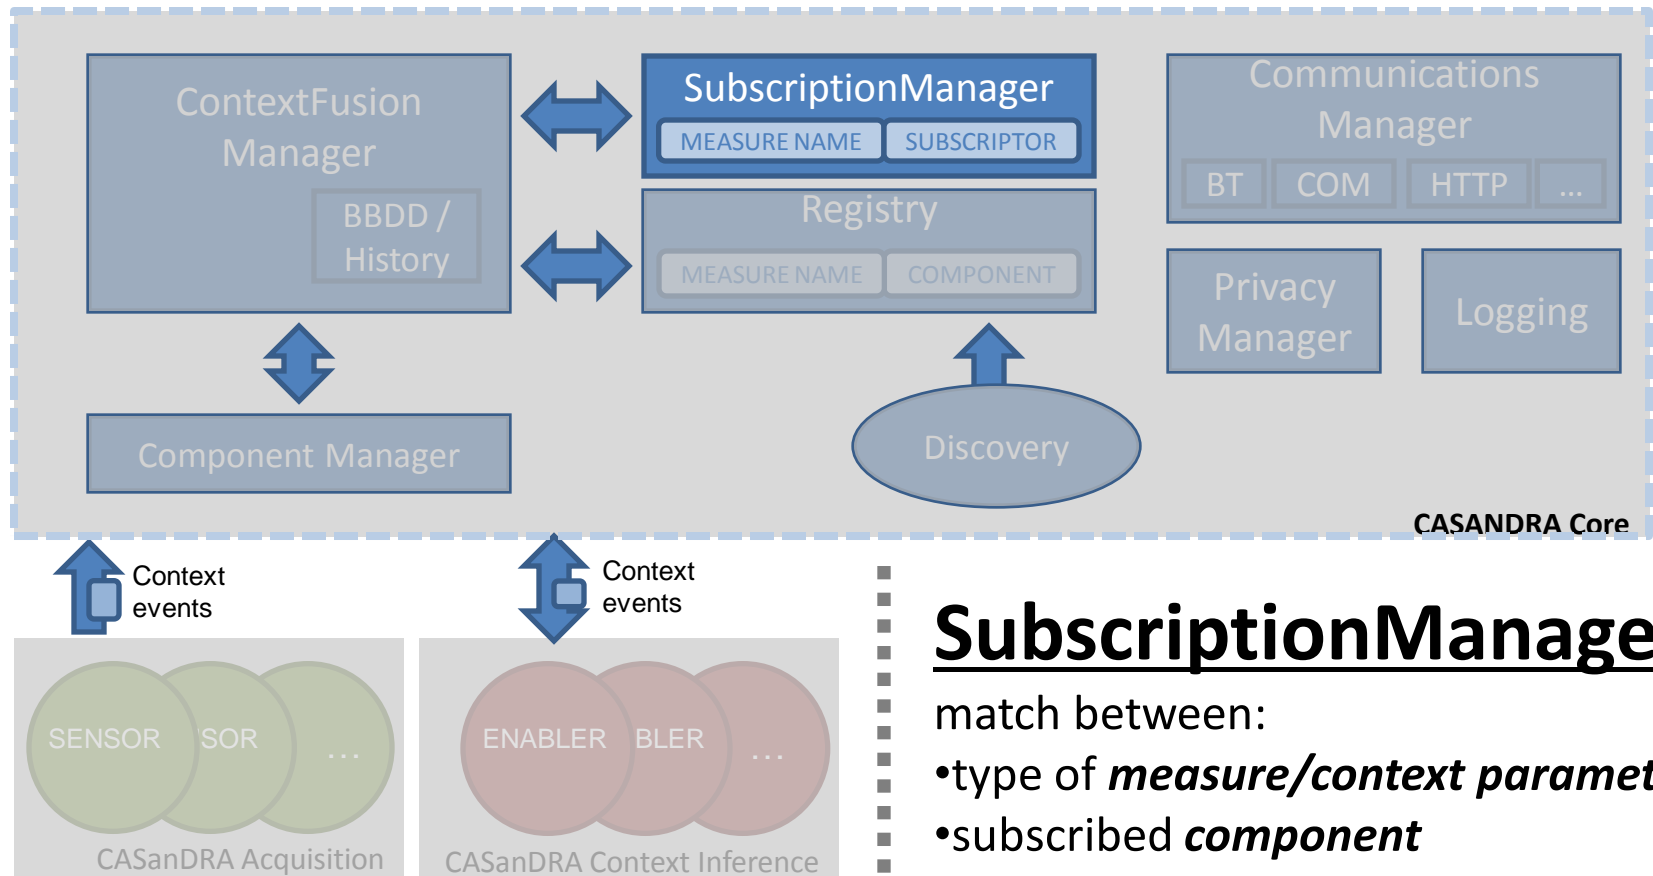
ContextFusion Manager

BBDD / History

SubscriptionManager

MEASURE NAME

SUBSCRIPTOR

Registry

MEASURE NAME

COMPONENT

Communications Manager

BT

COM

HTTP

...

Privacy Manager

Logging

Component Manager

Discovery

CASANDRA Core

Context events

Context events

SENSOR

SOR

...

ENABLER

BLER

...

CASanDRA Acquisition

CASanDRA Context Inference

SubscriptionManage

match between:

•type of *measure/context paramet*

•subscribed *component*